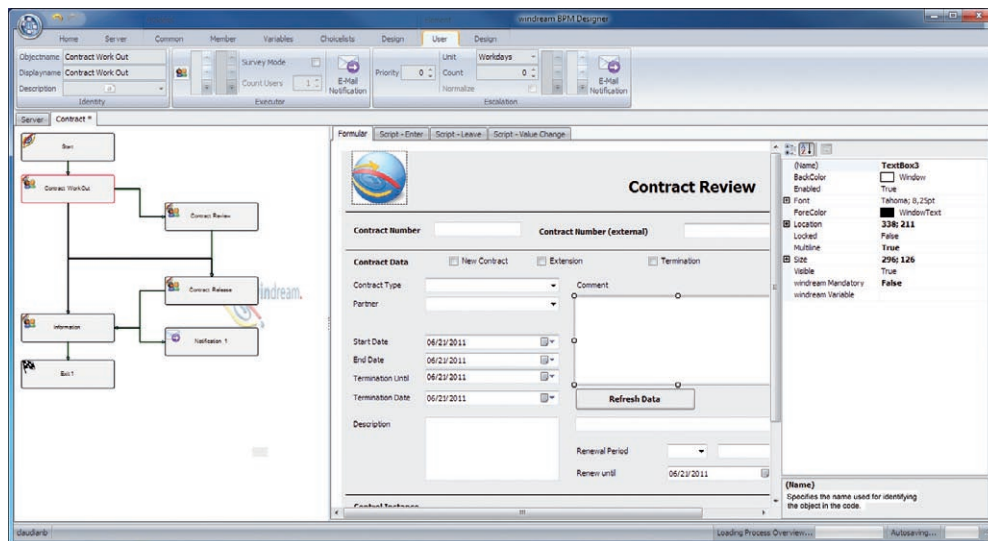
windream BPM Designer

Home Server Common Member Variables Choicelists Design User Design

Objectname Contract Work Out
Displayname Contract Work Out
Description
Identity

Survey Mode
Count Users 1
E-Mail Notification
Executor

Priority 0
Unit Workdays
Count 0
Normalize
E-Mail Notification
Escalation

Server Contract *

Start
Contract Work Out
Contract Review
Contract Release
Information
Notification 1
Exit 1

Formular Script - Enter Script - Leave Script - Value Change

Contract Review

Contract Number
Contract Number (external)

Contract Data
New Contract
Extension
Termination

Contract Type
Partner
Comment

Start Date 06/21/2011
End Date 06/21/2011
Termination Until 06/21/2011
Termination Date 06/21/2011
Refresh Data

Description

Renewal Period
Renew until 06/21/2011

| | |
|---|---|
| (Name) | TextBox3 |
| BackColor | Window |
| Enabled | True |
| Font | Tahoma; 8,25pt |
| ForeColor | WindowText |
| Location | 338; 211 |
| Locked | False |
| Multiline | True |
| Size | 296; 126 |
| Visible | True |
| windream Mandatory | False |
| windream Variable | |

(Name)
Specifies the name used for identifying the object in the code.

claudiarb
Loading Process Overview...
Autosaving...